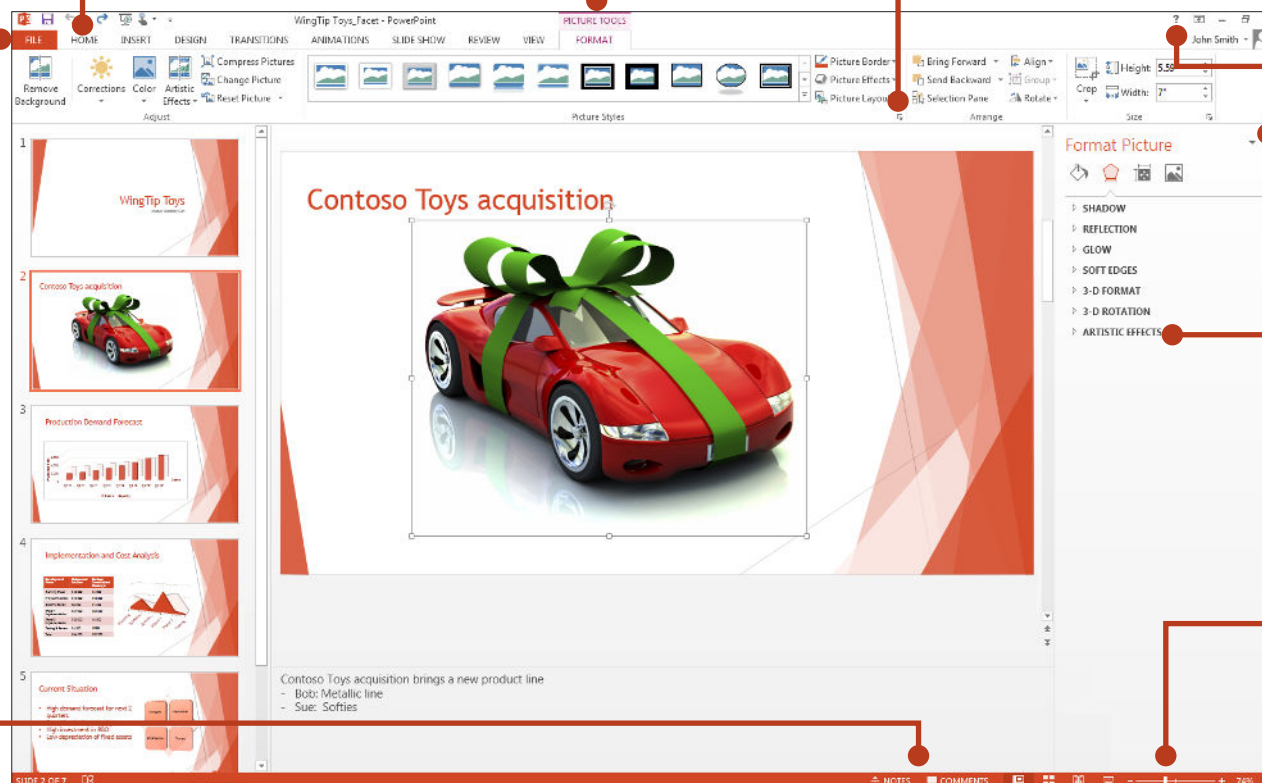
WingTip Toys_Facet - PowerPoint

PICTURE TOOLS

FILE HOME INSERT DESIGN TRANSITIONS ANIMATIONS SLIDE SHOW REVIEW VIEW FORMAT

John Smith

Remove Background

Corrections Color Artistic Effects

Compress Pictures

Change Picture

Reset Picture

Adjust

Picture Styles

Picture Border

Picture Effects

Picture Layout

Bring Forward

Send Backward

Selection Pane

Align

Group

Rotate

Arrange

Crop

Height: 5.59"

Width: 7"

Size

1

WingTip Toys

2

Contoso Toys acquisition

3

Production Demand Forecast

4

Implementation and Cost Analysis

5

Current Situation

Contoso Toys acquisition

Format Picture

SHADOW

REFLECTION

GLOW

SOFT EDGES

3-D FORMAT

3-D ROTATION

ARTISTIC EFFECTS

Contoso Toys acquisition brings a new product line
- Bob: Metallic line
- Sue: Softies

SLIDE 2 OF 7

NOTES

COMMENTS

74%